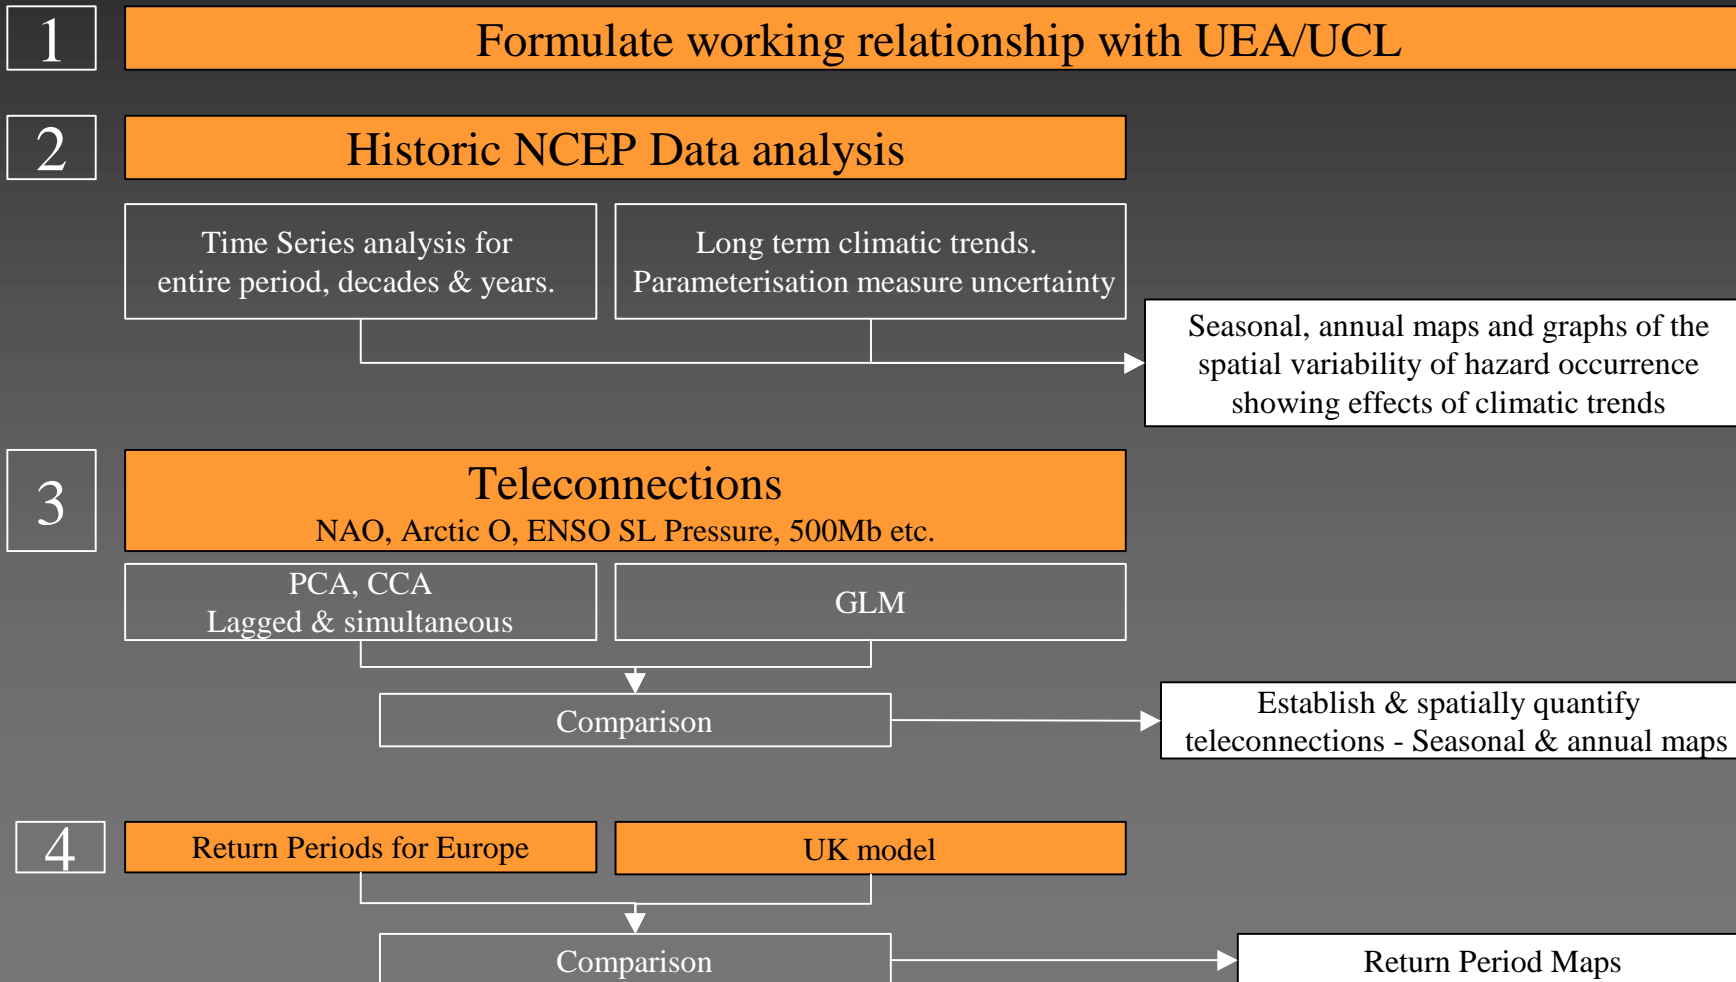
1

Formulate working relationship with UEA/UCL

2

Historic NCEP Data analysis

Time Series analysis for entire period, decades & years.

Long term climatic trends. Parameterisation measure uncertainty

Seasonal, annual maps and graphs of the spatial variability of hazard occurrence showing effects of climatic trends

3

Teleconnections

NAO, Arctic O, ENSO SL Pressure, 500Mb etc.

PCA, CCA
Lagged & simultaneous

GLM

Comparison

Establish & spatially quantify teleconnections - Seasonal & annual maps

4

Return Periods for Europe

UK model

Comparison

Return Period Maps